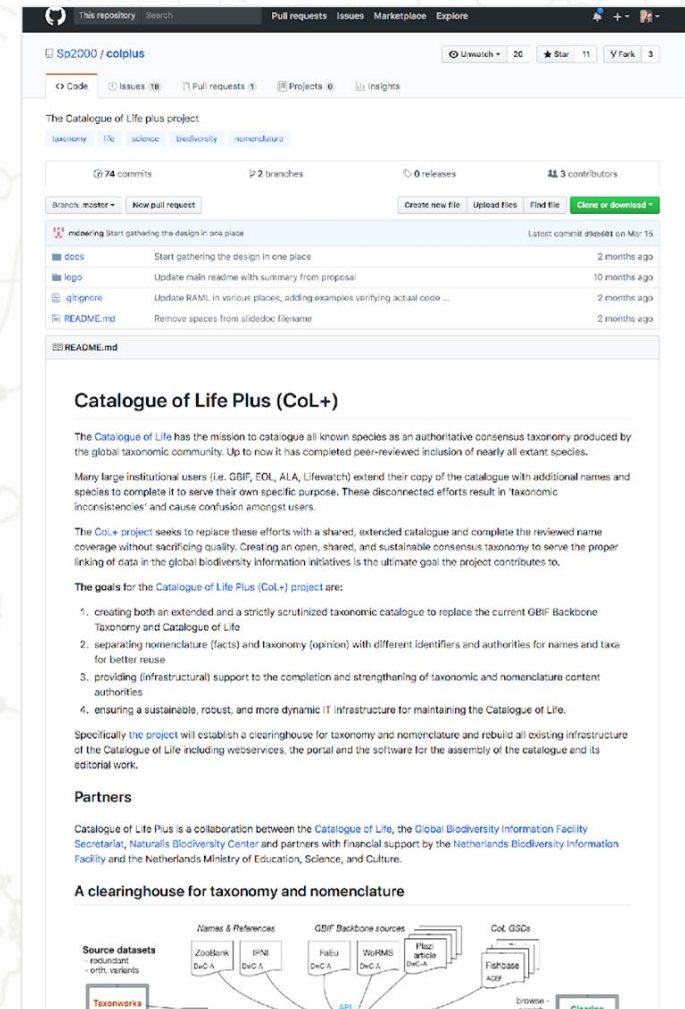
This repository Search Pull requests Issues Marketplace Explore

Sp2000 / colplus

Unwatch 20 Star 11 Fork 3

Code Issues 18 Pull requests 1 Projects 0 Insights

The Catalogue of Life plus project

taxonomy life science biodiversity nomenclature

74 commits 2 branches 0 releases 3 contributors

Branch: master New pull request Create new file Upload files Find file Clone or download

mdoering Start gathering the design in one place Latest commit d9d6d81 on Mar 15

| | | |
|---|---|---|
| docs | Start gathering the design in one place | 2 months ago |
| logo | Update main readme with summary from proposal | 10 months ago |
| .gitignore | Update RAML in various places, adding examples verifying actual code ... | 2 months ago |
| README.md | Remove spaces from slidedoc filename | 2 months ago |

README.md

Catalogue of Life Plus (CoL+)

The Catalogue of Life has the mission to catalogue all known species as an authoritative consensus taxonomy produced by the global taxonomic community. Up to now it has completed peer-reviewed inclusion of nearly all extant species.

Many large institutional users (i.e. GBIF, EOL, ALA, Lifewatch) extend their copy of the catalogue with additional names and species to complete it to serve their own specific purpose. These disconnected efforts result in 'taxonomic inconsistencies' and cause confusion amongst users.

The CoL+ project seeks to replace these efforts with a shared, extended catalogue and complete the reviewed name coverage without sacrificing quality. Creating an open, shared, and sustainable consensus taxonomy to serve the proper linking of data in the global biodiversity information initiatives is the ultimate goal the project contributes to.

The goals for the Catalogue of Life Plus (CoL+) project are:

1. creating both an extended and a strictly scrutinized taxonomic catalogue to replace the current GBIF Backbone Taxonomy and Catalogue of Life
2. separating nomenclature (facts) and taxonomy (opinion) with different identifiers and authorities for names and taxa for better reuse
3. providing (infrastructural) support to the completion and strengthening of taxonomic and nomenclature content authorities
4. ensuring a sustainable, robust, and more dynamic IT infrastructure for maintaining the Catalogue of Life.

Specifically the project will establish a clearinghouse for taxonomy and nomenclature and rebuild all existing infrastructure of the Catalogue of Life including webservices, the portal and the software for the assembly of the catalogue and its editorial work.

Partners

Catalogue of Life Plus is a collaboration between the Catalogue of Life, the Global Biodiversity Information Facility Secretariat, Naturalis Biodiversity Center and partners with financial support by the Netherlands Biodiversity Information Facility and the Netherlands Ministry of Education, Science, and Culture.

A clearinghouse for taxonomy and nomenclature

Names & References GBIF Backbone sources CoL GSDs

Source datasets - redundant - orth. variants

ZooBank DwC-A IPNI DwC-A Fabu DwC-A WoRMS DwC-A Plazi article DwC-A Fishbase ACEF

Taxonworks API browse - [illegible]